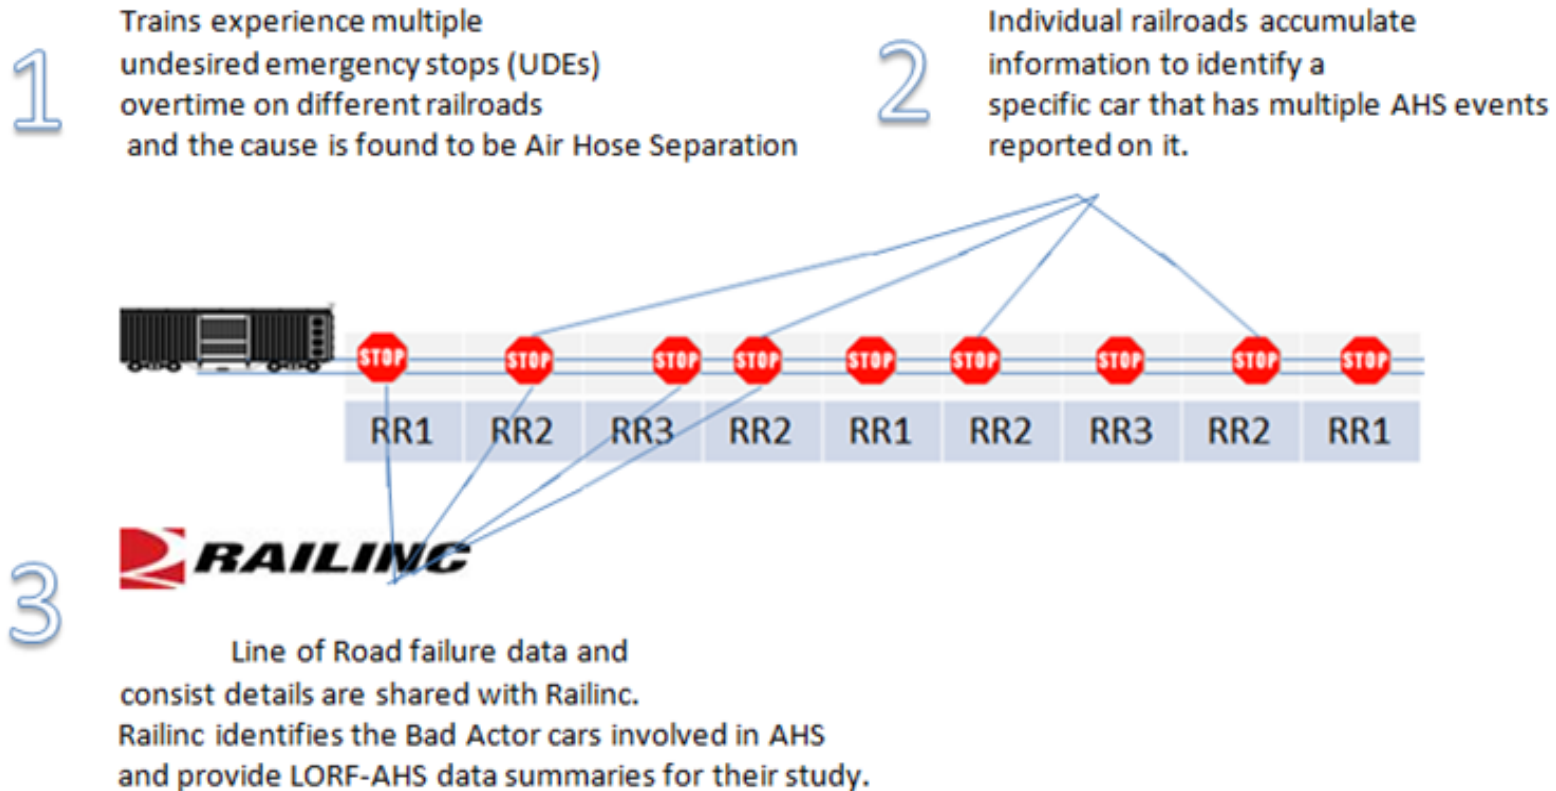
1

Trains experience multiple undesired emergency stops (UDEs) overtime on different railroads and the cause is found to be Air Hose Separation

2

Individual railroads accumulate information to identify a specific car that has multiple AHS events reported on it.

STOP STOP STOP STOP STOP STOP STOP STOP STOP

| RR1 | RR2 | RR3 | RR2 | RR1 | RR2 | RR3 | RR2 | RR1 |
|---|---|---|---|---|---|---|---|---|

3

RAILINC

Line of Road failure data and consist details are shared with Railinc. Railinc identifies the Bad Actor cars involved in AHS and provide LORF-AHS data summaries for their study.